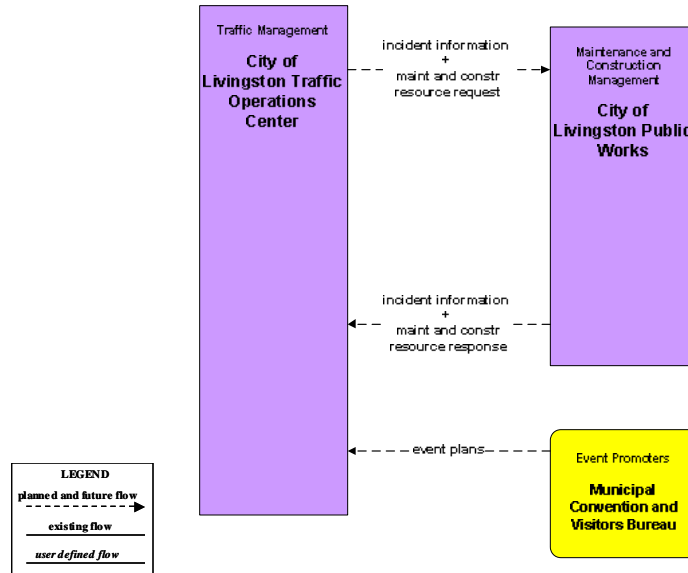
Traffic Management

City of Livingston Traffic Operations Center

incident information + maint and constr resource request

Maintenance and Construction Management

City of Livingston Public Works

incident information + maint and constr resource response

event plans

Event Promoters

Municipal Convention and Visitors Bureau

LEGEND

planned and future flow

existing flow

user defined flow